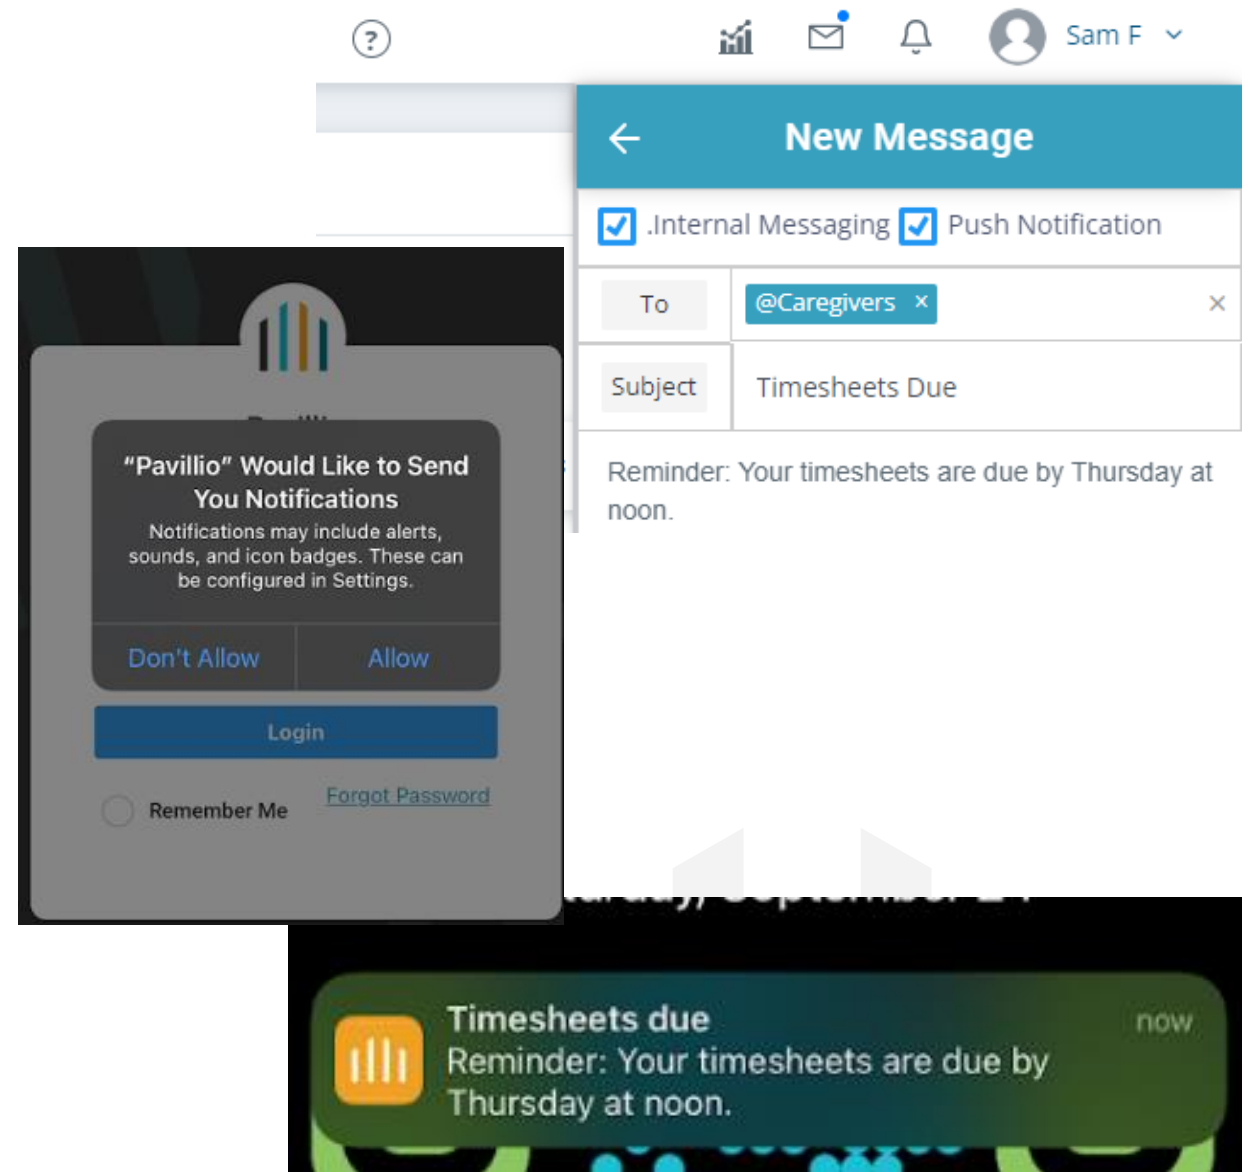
Sam F

New Message

.Internal Messaging Push Notification

To @Caregivers ×

Subject Timesheets Due

Reminder: Your timesheets are due by Thursday at noon.

"Pavillio" Would Like to Send You Notifications

Notifications may include alerts, sounds, and icon badges. These can be configured in Settings.

Don't Allow Allow

Login

Remember Me Forgot Password

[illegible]

Timesheets due now

Reminder: Your timesheets are due by Thursday at noon.